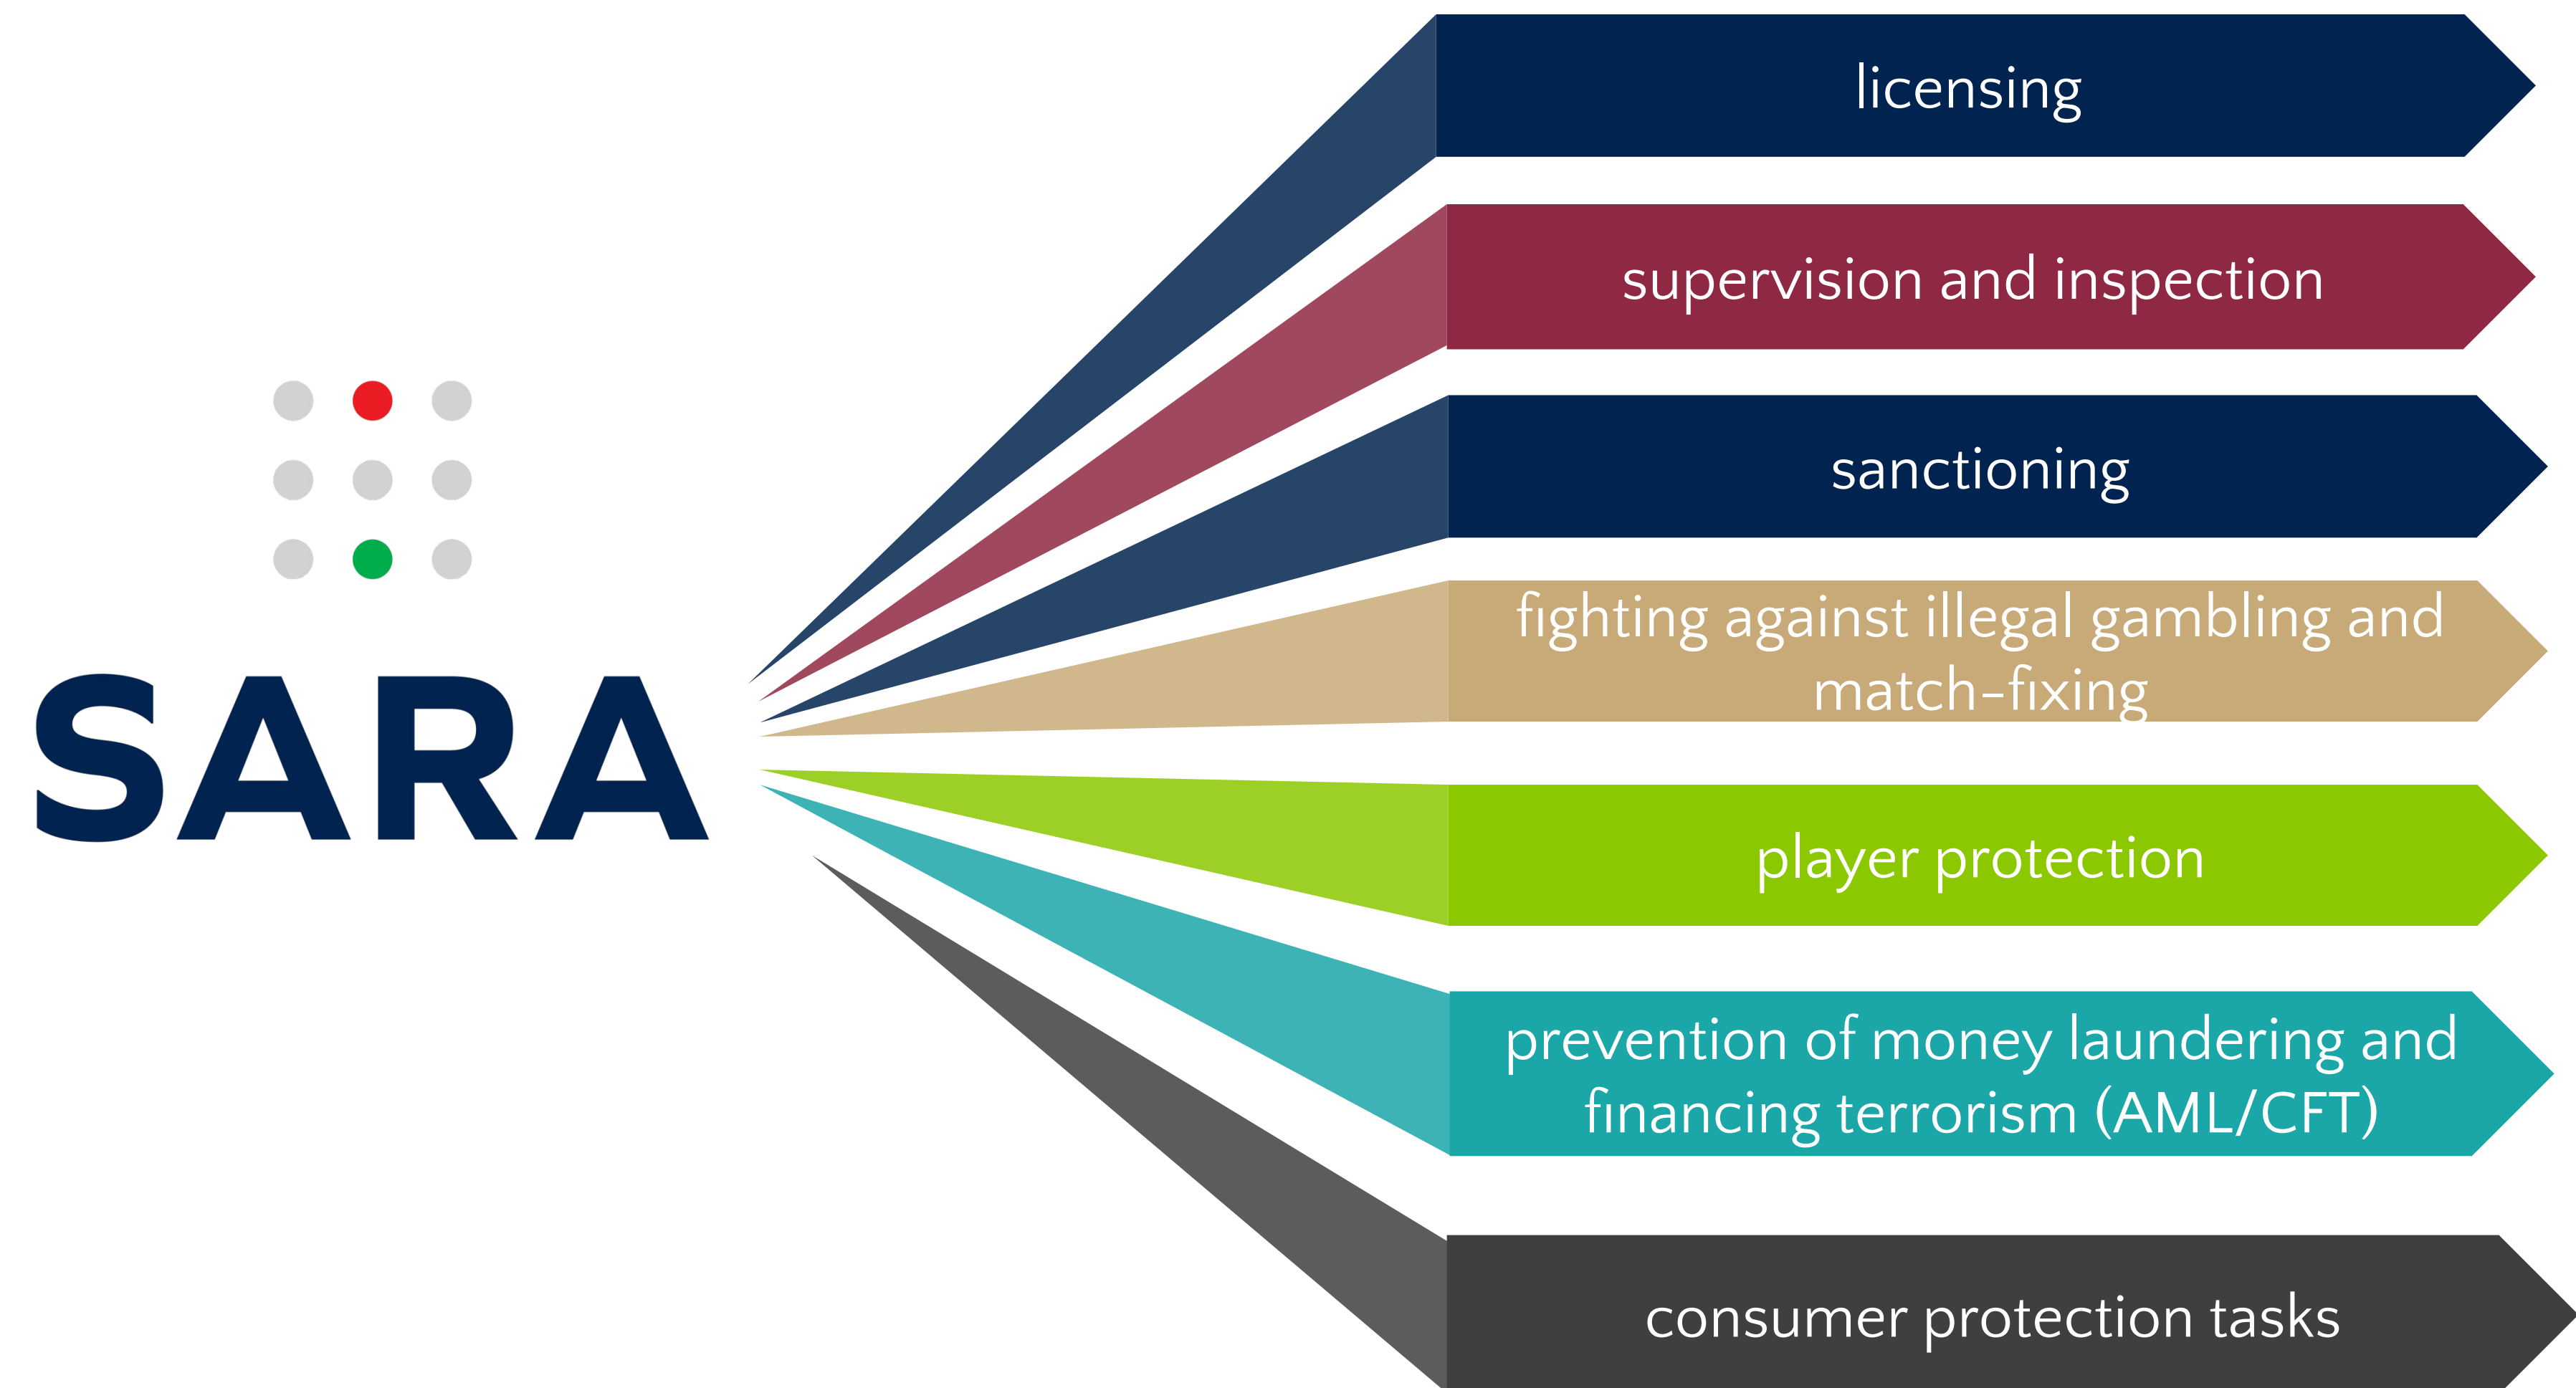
SARA

licensing

supervision and inspection

sanctioning

fighting against illegal gambling and match-fixing

player protection

prevention of money laundering and financing terrorism (AML/CFT)

consumer protection tasks